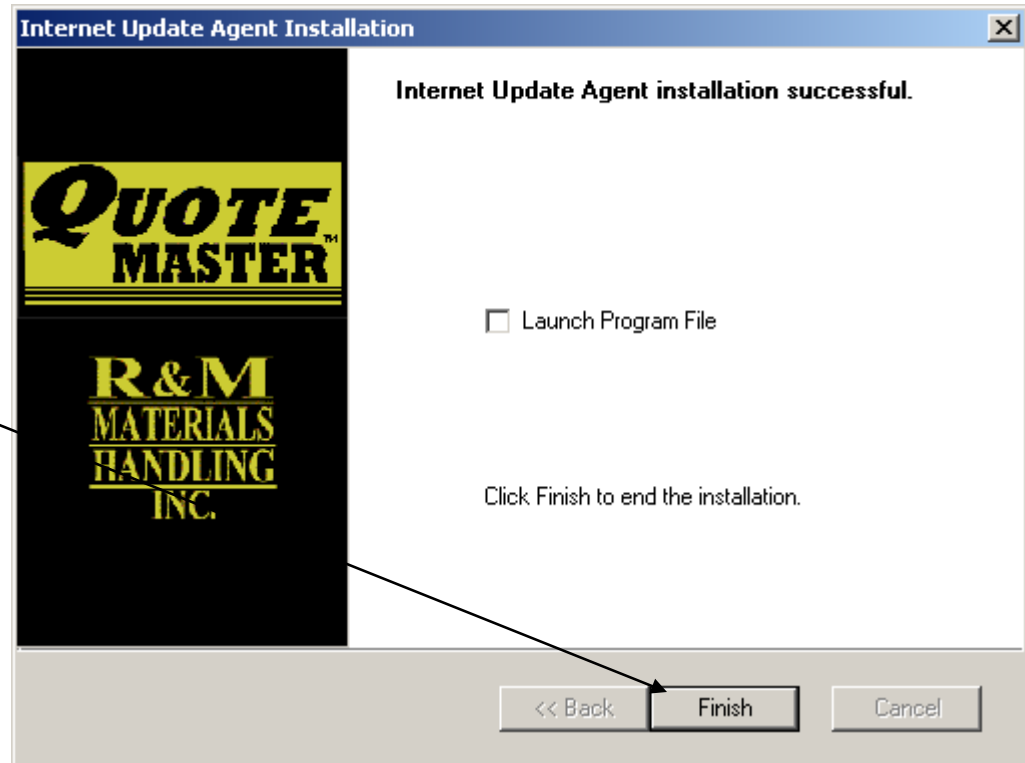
Internet Update Agent Installation

QUOTE MASTER™

R&M MATERIALS HANDLING INC.

Internet Update Agent installation successful.

Launch Program File

Click Finish to end the installation.

<< Back

Finish

Cancel